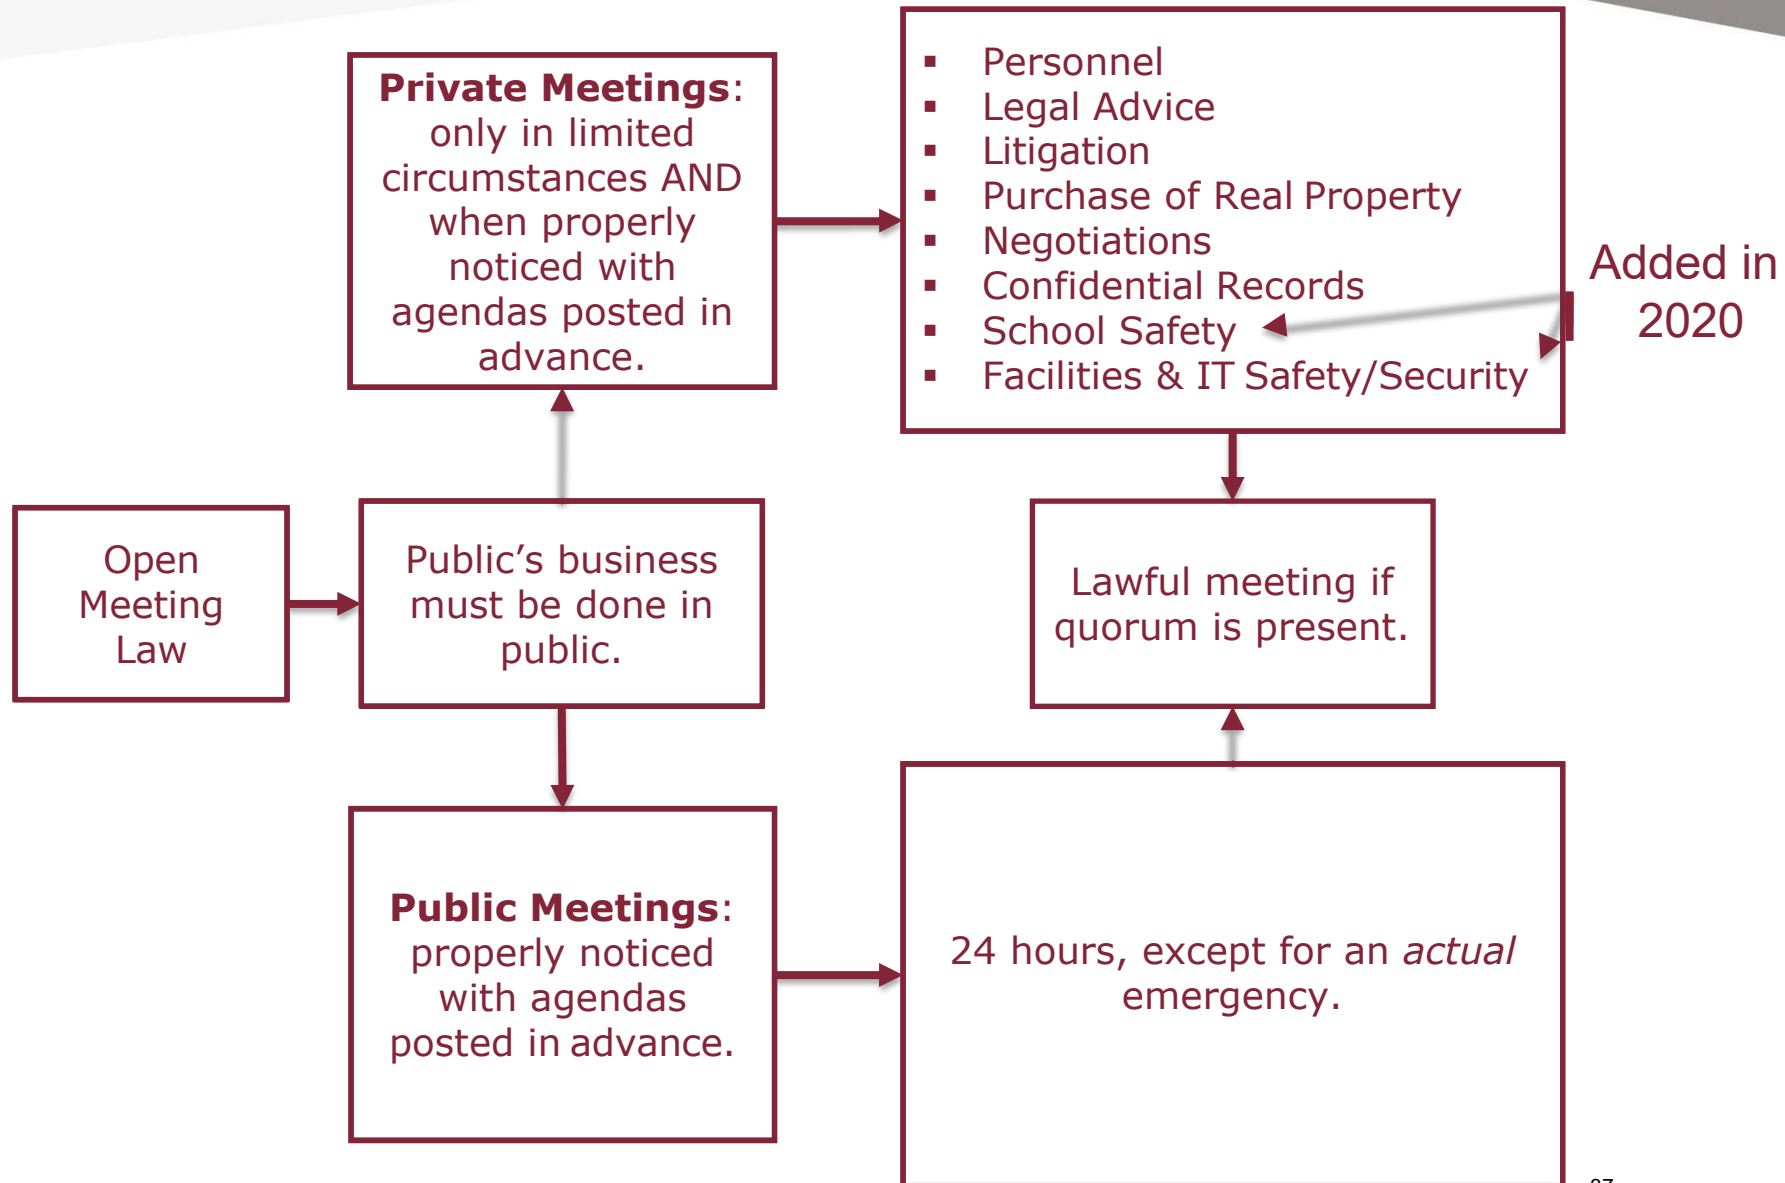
**Private Meetings**: only in limited circumstances AND when properly noticed with agendas posted in advance.

- Personnel
- Legal Advice
- Litigation
- Purchase of Real Property
- Negotiations
- Confidential Records
- School Safety
- Facilities & IT Safety/Security

Added in 2020

Open Meeting Law

Public's business must be done in public.

Lawful meeting if quorum is present.

**Public Meetings**: properly noticed with agendas posted in advance.

24 hours, except for an *actual* emergency.

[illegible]